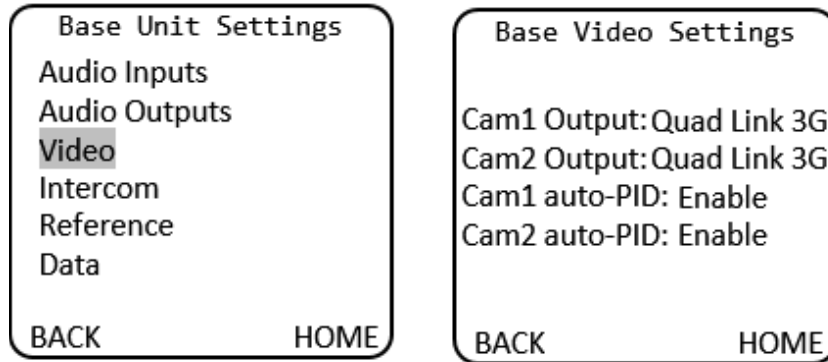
Base Unit Settings
Audio Inputs
Audio Outputs
Video
Intercom
Reference
Data
BACK HOME

Base Video Settings
Cam1 Output: Quad Link 3G
Cam2 Output: Quad Link 3G
Cam1 auto-PID: Enable
Cam2 auto-PID: Enable
BACK HOME